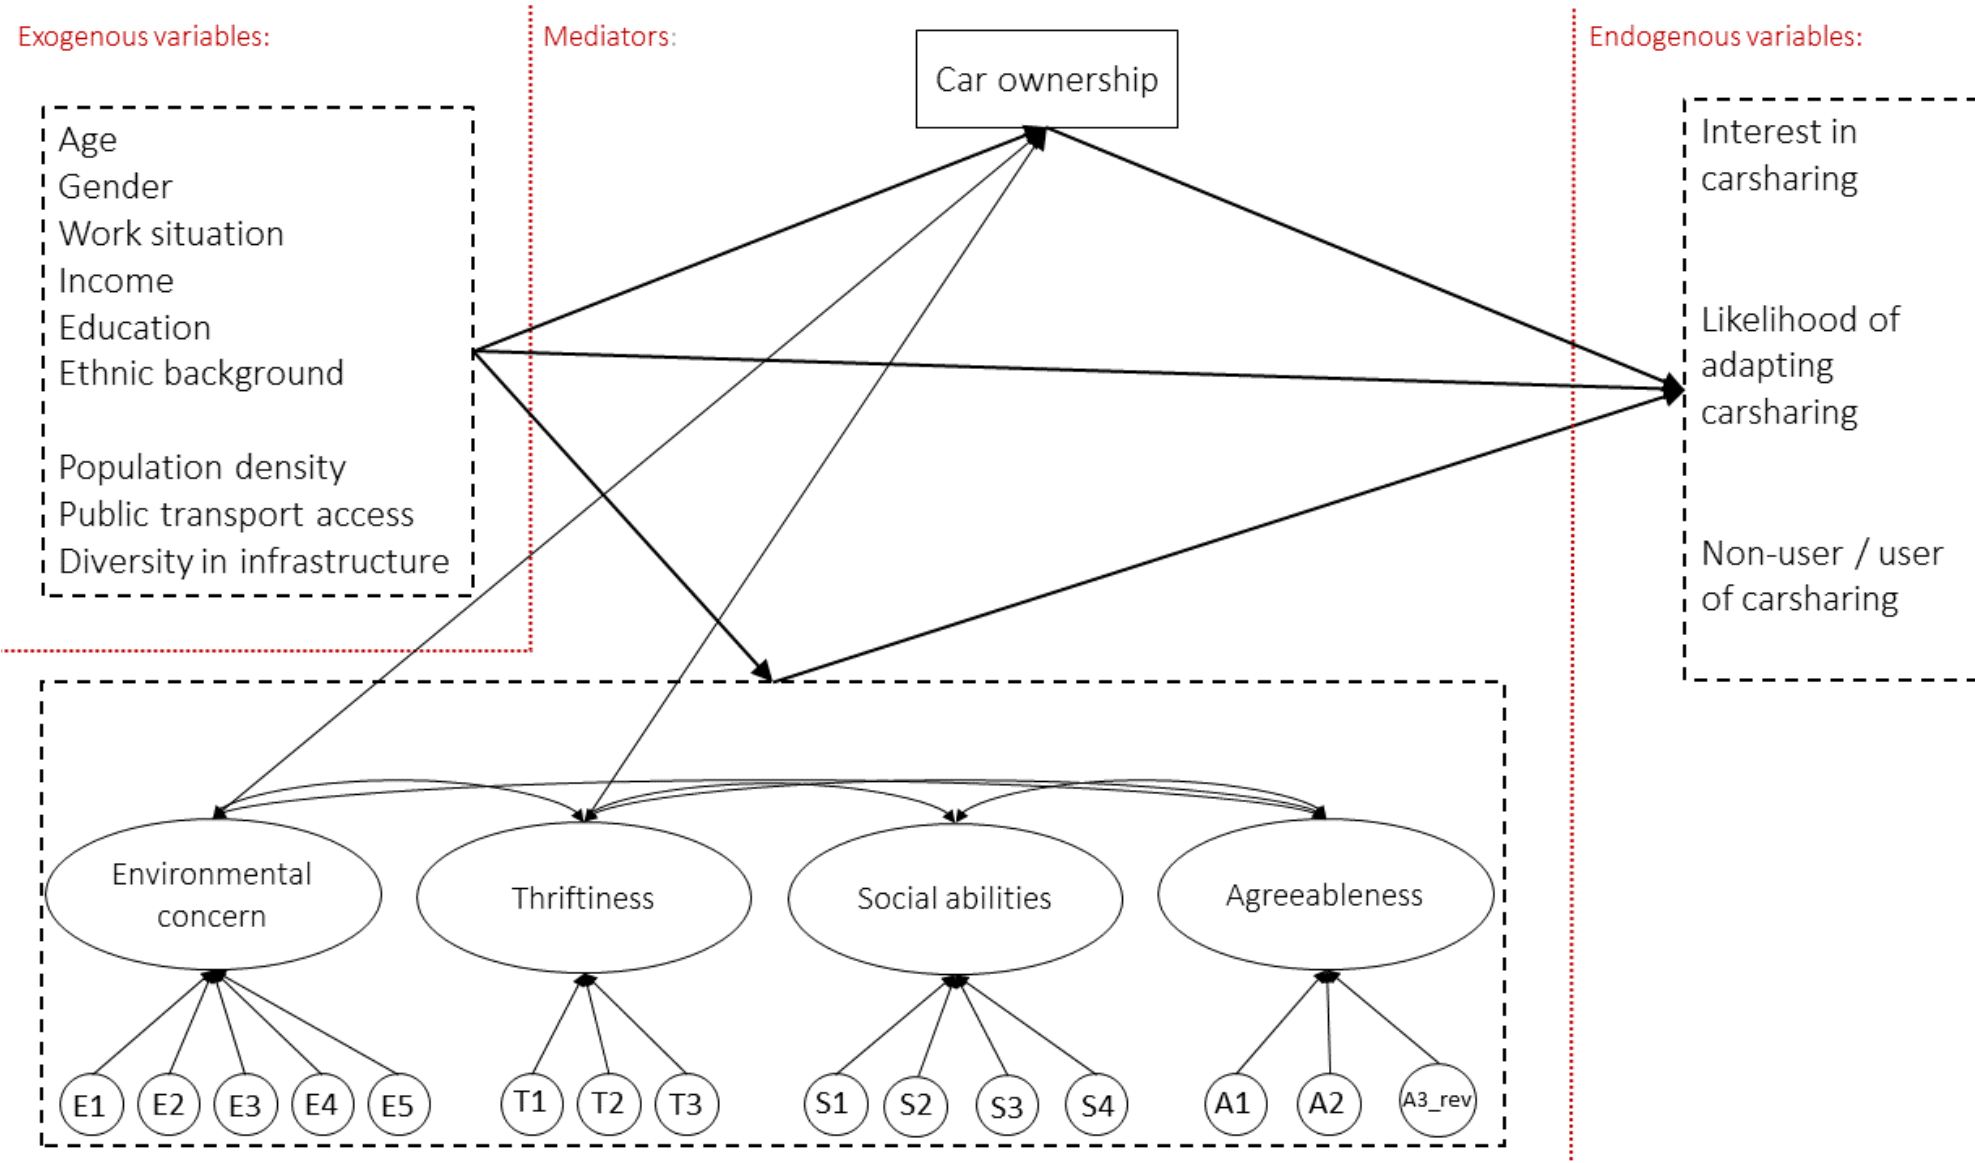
Exogenous variables:

Mediators:

Car ownership

Endogenous variables:

Age
Gender
Work situation
Income
Education
Ethnic background

Population density
Public transport access
Diversity in infrastructure

Interest in carsharing

Likelihood of adapting carsharing

Non-user / user of carsharing

Environmental concern

Thriftiness

Social abilities

Agreeableness

E1 E2 E3 E4 E5 T1 T2 T3 S1 S2 S3 S4 A1 A2 A3_rev